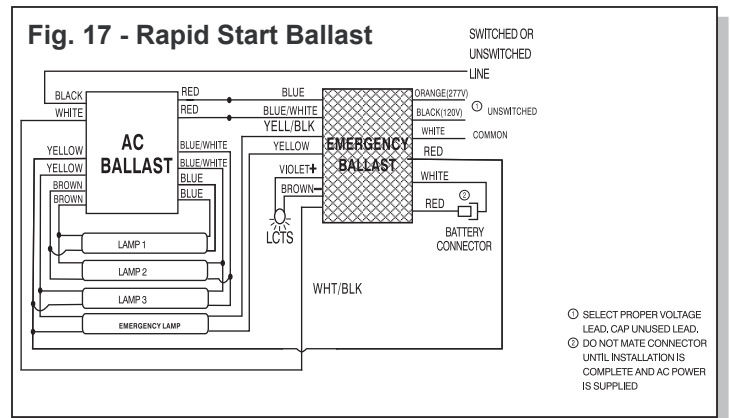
Fig. 17 - Rapid Start Ballast

SWITCHED OR UNSWITCHED LINE

BLACK
WHITE
RED
RED
BLUE
BLUE/WHITE
YELL/BLK
YELLOW
AC BALLAST
YELLOW
YELLOW
BROWN
BROWN
BLUE/WHITE
BLUE/WHITE
BLUE
BLUE
EMERGENCY BALLAST
ORANGE(277V)
BLACK(120V)
① UNSWITCHED
WHITE
COMMON
RED
WHITE
RED
②
BATTERY CONNECTOR
VIOLET+
BROWN−
LCTS
LAMP 1
LAMP 2
LAMP 3
EMERGENCY LAMP
WHT/BLK

① SELECT PROPER VOLTAGE LEAD. CAP UNUSED LEAD.
② DO NOT MATE CONNECTOR UNTIL INSTALLATION IS COMPLETE AND AC POWER IS SUPPLIED